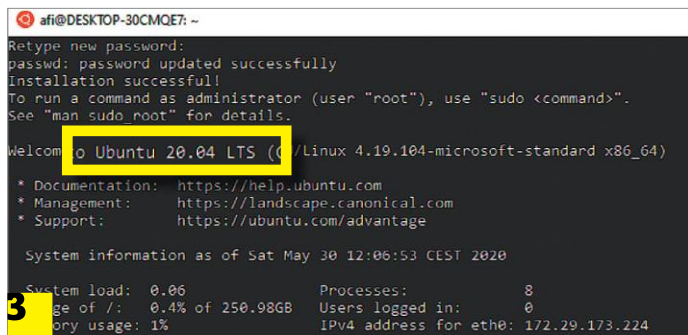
afi@DESKTOP-30CMQE7: ~

Retype new password:
passwd: password updated successfully
Installation successful!
To run a command as administrator (user "root"), use "sudo <command>".
See "man sudo_root" for details.

Welcom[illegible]o Ubuntu 20.04 LTS ([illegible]/Linux 4.19.104-microsoft-standard x86_64)

 * Documentation:  https://help.ubuntu.com
 * Management:     https://landscape.canonical.com
 * Support:        https://ubuntu.com/advantage

  System information as of Sat May 30 12:06:53 CEST 2020

  System load:  0.06                Processes:             8
  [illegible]ge of /:   0.4% of 250.98GB   Users logged in:       0
  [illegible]ory usage: 1%                 IPv4 address for eth0: 172.29.173.224

3